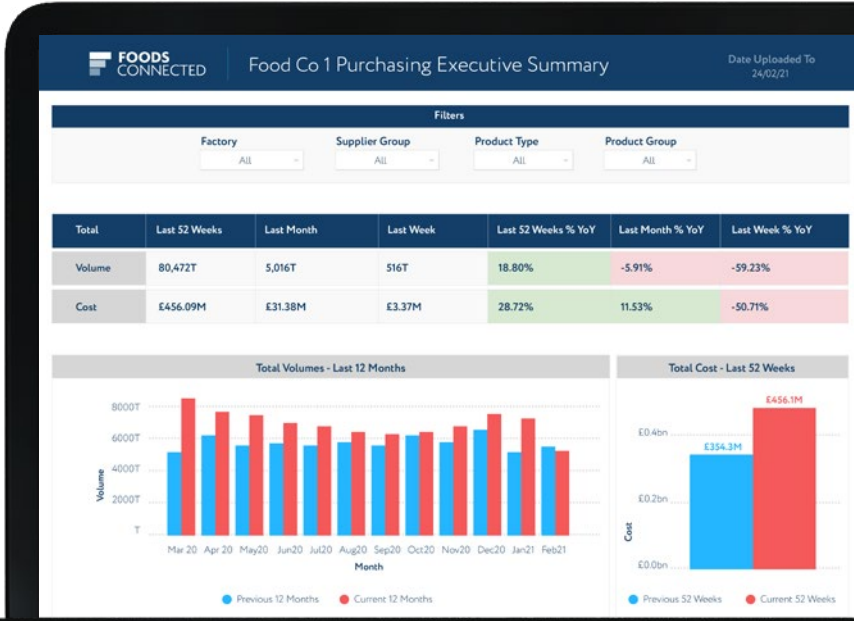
FOODS CONNECTED

Food Co 1 Purchasing Executive Summary

Date Uploaded To 24/02/21

Filters

Factory
All

Supplier Group
All

Product Type
All

Product Group
All

| Total | Last 52 Weeks | Last Month | Last Week | Last 52 Weeks % YoY | Last Month % YoY | Last Week % YoY |
|---|---|---|---|---|---|---|
| Volume | 80,472T | 5,016T | 516T | 18.80% | -5.91% | -59.23% |
| Cost | £456.09M | £31.38M | £3.37M | 28.72% | 11.53% | -50.71% |

Total Volumes - Last 12 Months

8000T
6000T
4000T
2000T
T
Volume

Mar 20 Apr 20 May20 Jun20 Jul20 Aug20 Sep20 Oct20 Nov20 Dec20 Jan21 Feb21
Month

Previous 12 Months Current 12 Months

Total Cost - Last 52 Weeks

£456.1M
£354.3M
£0.4bn
£0.2bn
£0.0bn
Cost

Previous 52 Weeks Current 52 Weeks